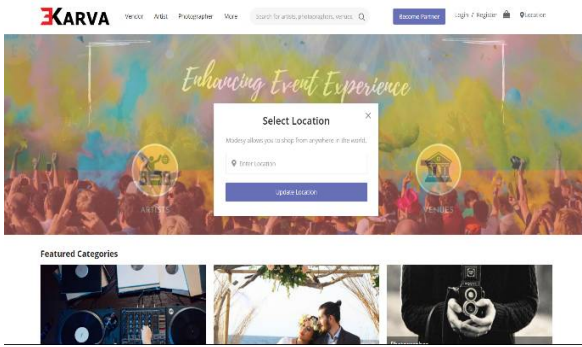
EKARVA Vendor Artist Photographer More search for artists, photographers, venues Become Partner Login / Register Location

Enhancing Event Experience

Select Location

Modesy allows you to shop from anywhere in the world.

Enter location

Update Location

ARTISTS VENUES

Featured Categories

Photographer